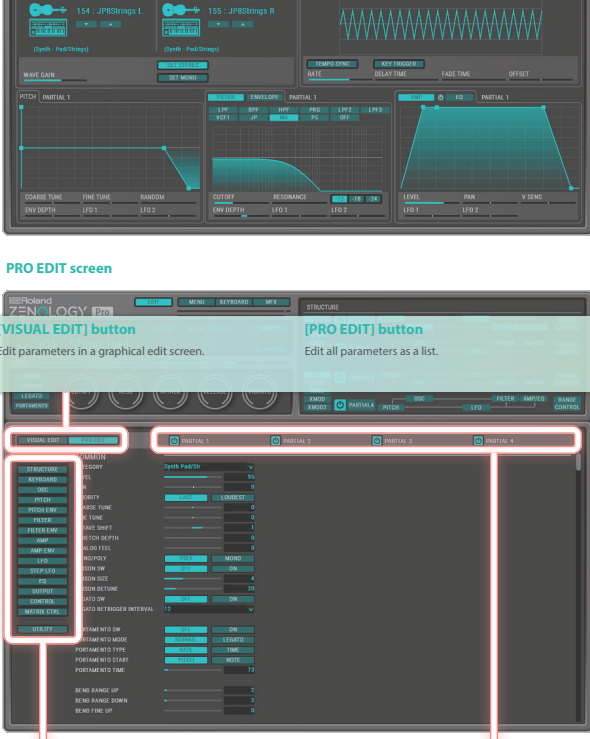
154 : JP8Strings L
155 : JP8Strings R
(Synth - Pad/Strings)
(Synth - Pad/Strings)
SET STEREO
WAVE GAIN
SET MONO
TEMPO SYNC
KEY TRIGGER
RATE
DELAY TIME
FADE TIME
OFFSET
PITCH
PARTIAL 1
FILTER
ENVELOPE
PARTIAL 1
LPF
BPF
HPF
PKG
LPF2
LPF3
VCF1
JP
MG
P5
OFF
AMP
EQ
PARTIAL 1
COARSE TUNE
FINE TUNE
RANDOM
ENV DEPTH
LFO 1
LFO 2
CUTOFF
RESONANCE
12
18
24
ENV DEPTH
LFO 1
LFO 2
LEVEL
PAN
V SENS
LFO 1
LFO 2

PRO EDIT screen

Roland
ZENOLOGY Pro
EDIT
MENU
KEYBOARD
MFX
STRUCTURE
[VISUAL EDIT] button
Edit parameters in a graphical edit screen.
[PRO EDIT] button
Edit all parameters as a list.
LEGATO
PORTAMENTO
XMOD
XMOD2
PARTIAL4
OSC
PITCH
LFO
FILTER
AMP/EQ
RANGE CONTROL
VISUAL EDIT
PRO EDIT
PARTIAL 1
PARTIAL 2
PARTIAL 3
PARTIAL 4
STRUCTURE
KEYBOARD
OSC
PITCH
PITCH ENV
FILTER
FILTER ENV
AMP
AMP ENV
LFO
STEP LFO
EQ
OUTPUT
CONTROL
MATRIX CTRL
UTILITY
COMMON
CATEGORY
Synth Pad/Str
LEVEL
95
PAN
0
PRIORITY
LAST
LOUDEST
COARSE TUNE
0
FINE TUNE
0
OCTAVE SHIFT
1
STRETCH DEPTH
0
ANALOG FEEL
0
MONO/POLY
POLY
MONO
UNISON SW
OFF
ON
UNISON SIZE
4
UNISON DETUNE
20
LEGATO SW
OFF
ON
LEGATO RETRIGGER INTERVAL
12
PORTAMENTO SW
OFF
ON
PORTAMENTO MODE
NORMAL
LEGATO
PORTAMENTO TYPE
RATE
TIME
PORTAMENTO START
PITCH
NOTE
PORTAMENTO TIME
73
BEND RANGE UP
2
BEND RANGE DOWN
2
BEND FINE UP
0